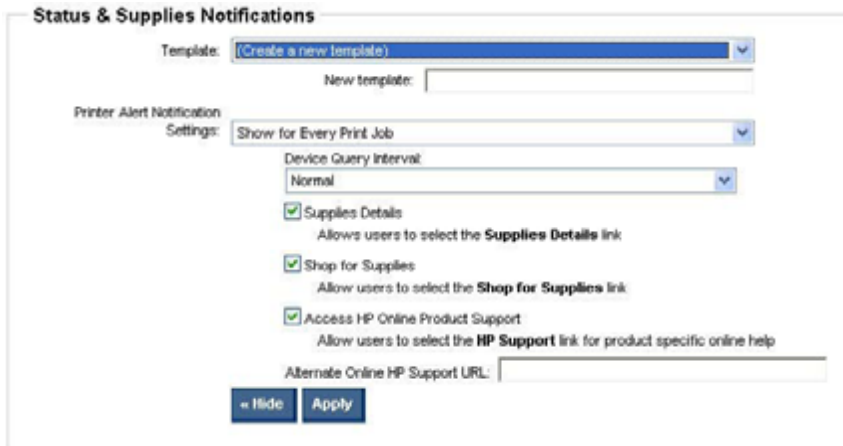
Status & Supplies Notifications

Template: (Create a new template)

New template:

Printer Alert Notification Settings: Show for Every Print Job

Device Query Interval:

Normal

Supplies Details

Allows users to select the **Supplies Details** link

Shop for Supplies

Allow users to select the **Shop for Supplies** link

Access HP Online Product Support

Allow users to select the **HP Support** link for product specific online help

Alternate Online HP Support URL:

« Hide Apply